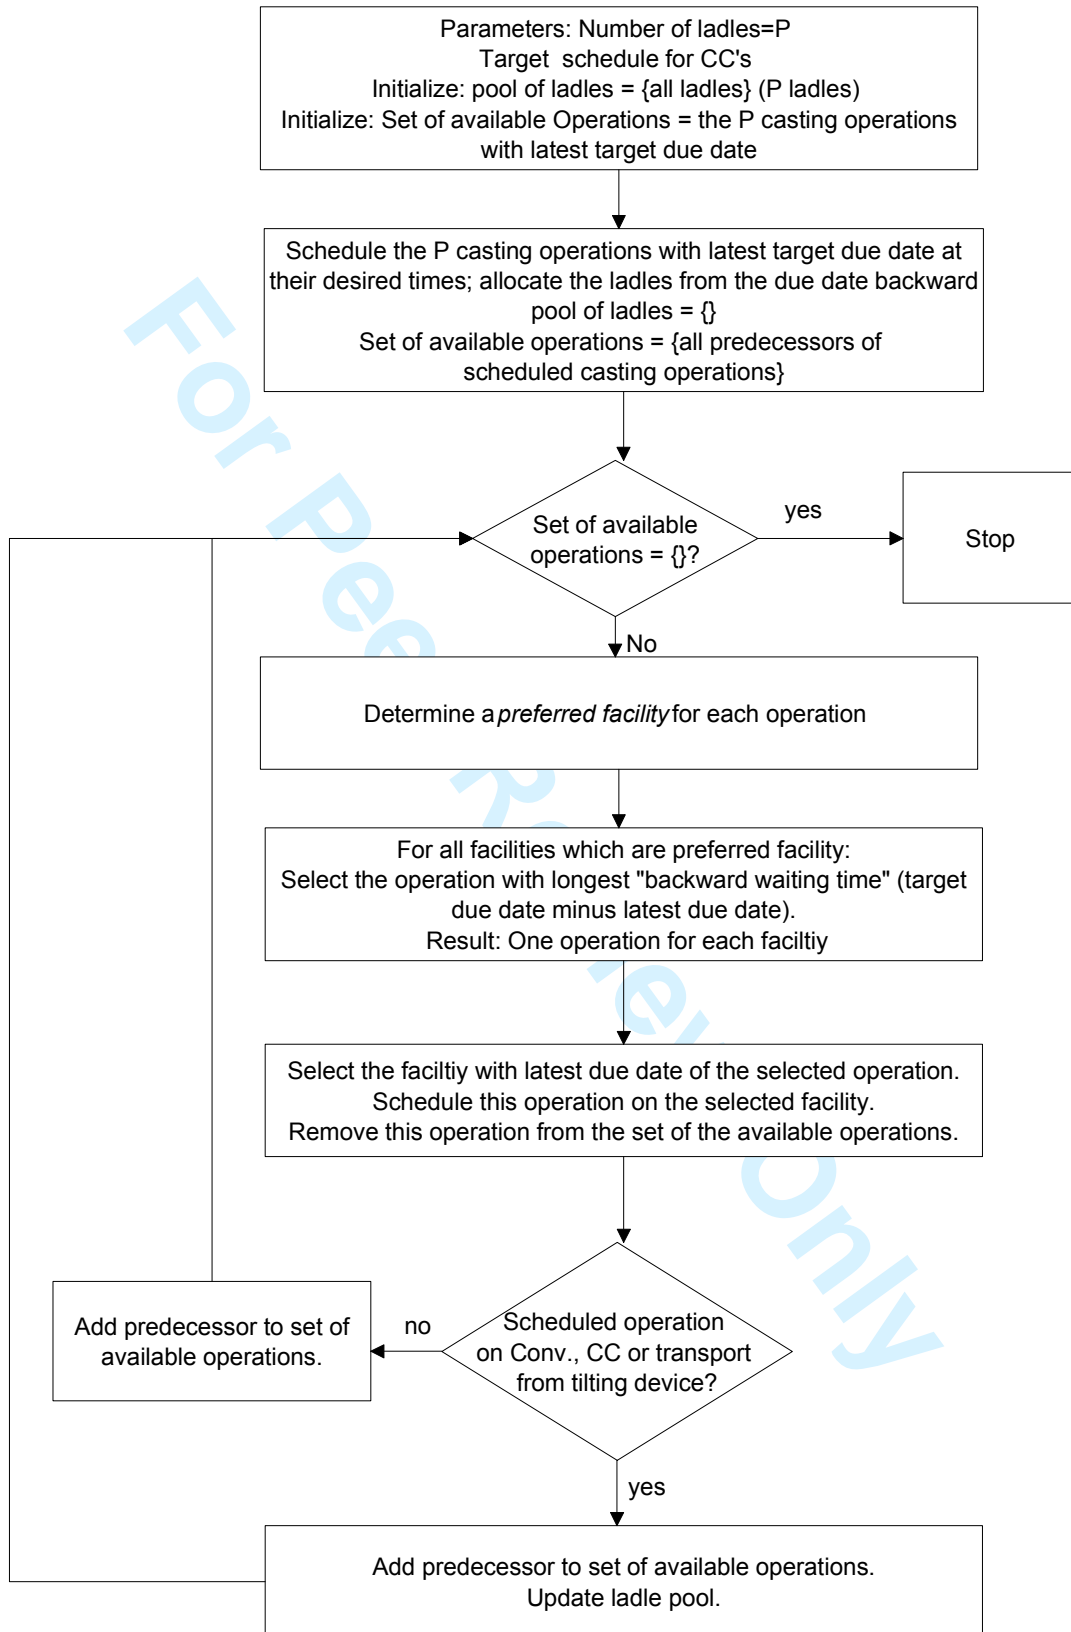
Parameters: Number of ladles=P
Target schedule for CC's
Initialize: pool of ladles = {all ladles} (P ladles)
Initialize: Set of available Operations = the P casting operations with latest target due date

Schedule the P casting operations with latest target due date at their desired times; allocate the ladles from the due date backward
pool of ladles = {}
Set of available operations = {all predecessors of scheduled casting operations}

Set of available operations = {}?

yes

Stop

No

Determine a *preferred facility* for each operation

For all facilities which are preferred facility:
Select the operation with longest "backward waiting time" (target due date minus latest due date).
Result: One operation for each faciltiy

Select the faciltiy with latest due date of the selected operation.
Schedule this operation on the selected facility.
Remove this operation from the set of the available operations.

Add predecessor to set of available operations.

no

Scheduled operation on Conv., CC or transport from tilting device?

yes

Add predecessor to set of available operations.
Update ladle pool.

For Peer Review Only